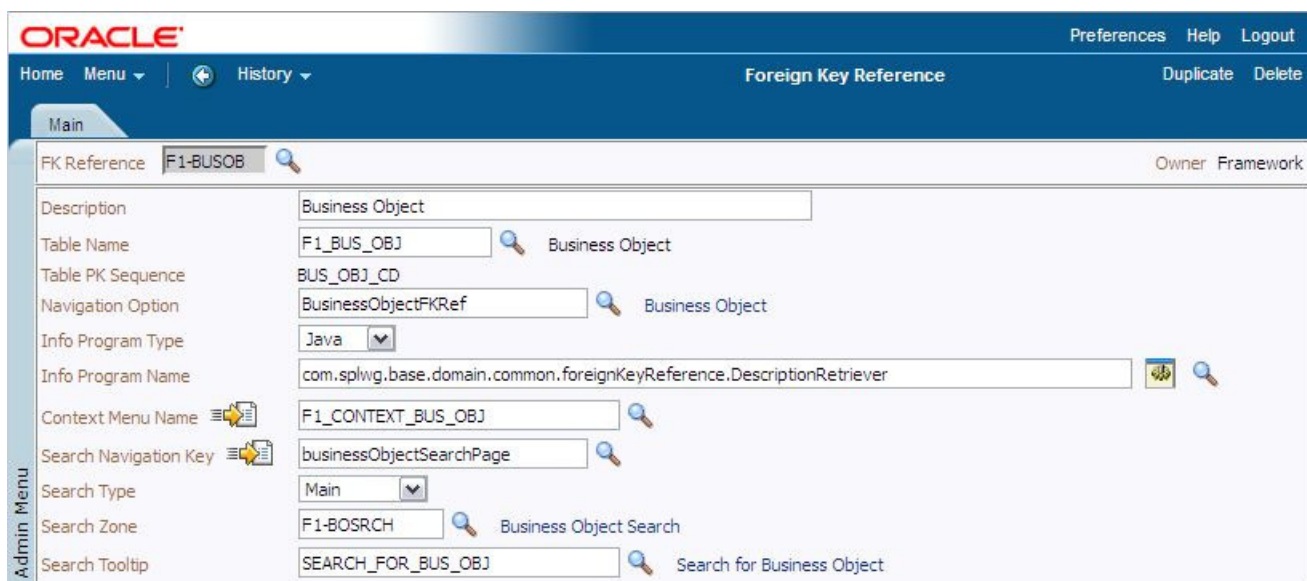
ORACLE

Preferences Help Logout

Home Menu History

Foreign Key Reference

Duplicate Delete

Main

FK Reference F1-BUSOB

Owner Framework

| | | |
|---|---|---|
| Description | Business Object | |
| Table Name | F1_BUS_OBJ | Business Object |
| Table PK Sequence | BUS_OBJ_CD | |
| Navigation Option | BusinessObjectFKRef | Business Object |
| Info Program Type | Java | |
| Info Program Name | com.splwg.base.domain.common.foreignKeyReference.DescriptionRetriever | |
| Context Menu Name | F1_CONTEXT_BUS_OBJ | |
| Search Navigation Key | businessObjectSearchPage | |
| Search Type | Main | |
| Search Zone | F1-BOSRCH | Business Object Search |
| Search Tooltip | SEARCH_FOR_BUS_OBJ | Search for Business Object |

Admin Menu